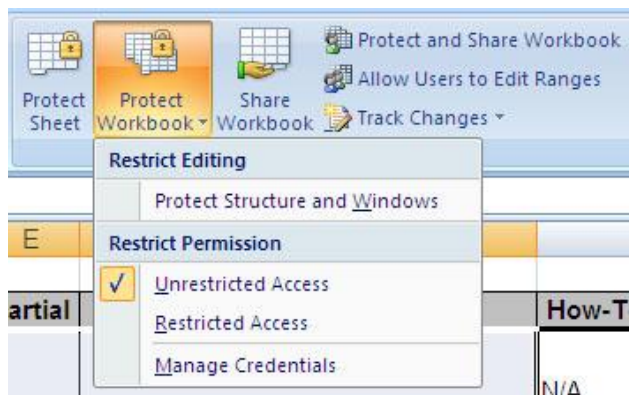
Protect Sheet

Protect Workbook

Share Workbook

Protect and Share Workbook

Allow Users to Edit Ranges

Track Changes

Restrict Editing

Protect Structure and Windows

E

Restrict Permission

artial

✓ Unrestricted Access

How-T

Restricted Access

Manage Credentials

N/A